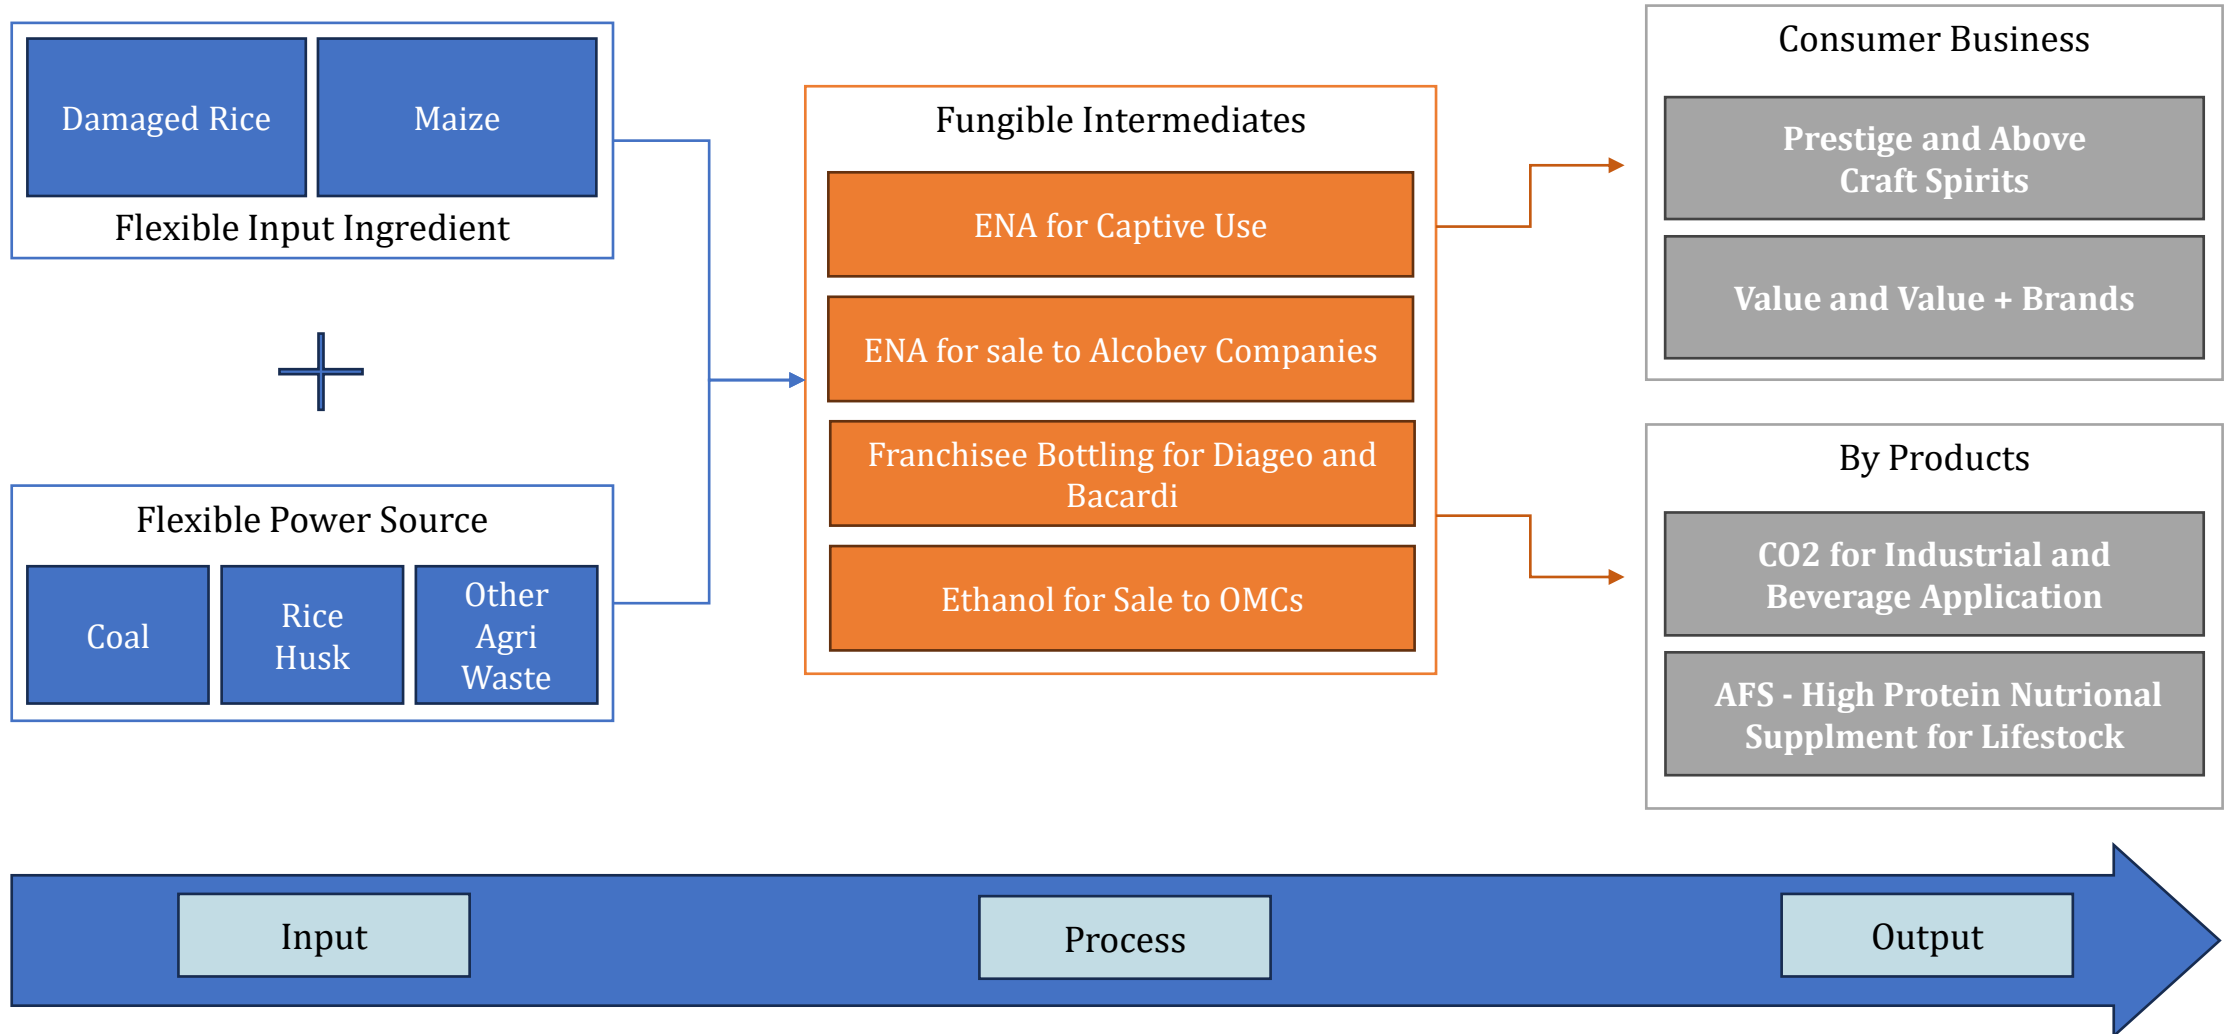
Damaged Rice

Maize

Flexible Input Ingredient

+

Flexible Power Source

Coal

Rice Husk

Other Agri Waste

Fungible Intermediates

ENA for Captive Use

ENA for sale to Alcobev Companies

Franchisee Bottling for Diageo and Bacardi

Ethanol for Sale to OMCs

Consumer Business

Prestige and Above Craft Spirits

Value and Value + Brands

By Products

CO2 for Industrial and Beverage Application

AFS - High Protein Nutrional Supplment for Lifestock

Input

Process

Output